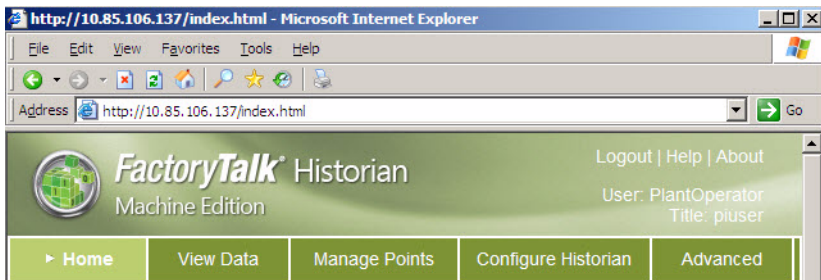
http://10.85.106.137/index.html - Microsoft Internet Explorer

File Edit View Favorites Tools Help

Address http://10.85.106.137/index.html Go

FactoryTalk® Historian
Machine Edition

Logout | Help | About

User: PlantOperator
Title: piuser

Home | View Data | Manage Points | Configure Historian | Advanced